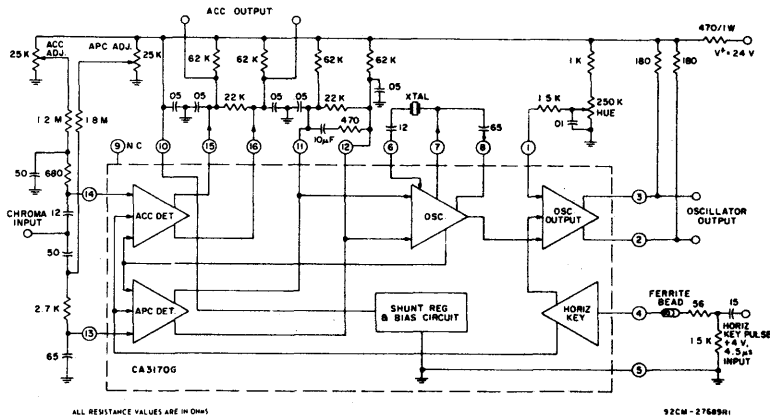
ACC OUTPUT

470/1W

V+ +24 V

25K

ACC ADJ.

APC ADJ.

25K

62 K

62 K

62 K

62 K

1 K

180

180

05

05

22 K

05

05

22 K

05

XTAL

1.5 K

250 K HUE

1.2 M

1.8 M

470

10μF

12

65

01

9 N C

10

15

16

11

12

6

7

8

1

50

680

14

CHROMA INPUT

12

50

ACC DET

OSC.

OSC OUTPUT

3

2

OSCILLATOR OUTPUT

APC DET.

SHUNT REG & BIAS CIRCUIT

HORIZ KEY

4

FERRITE BEAD

56

15

HORIZ KEY PULSE +4 V, 4.5μs INPUT

1.5 K

2.7 K

13

65

CA3170G

5

ALL RESISTANCE VALUES ARE IN OHMS

92CM-27689R1